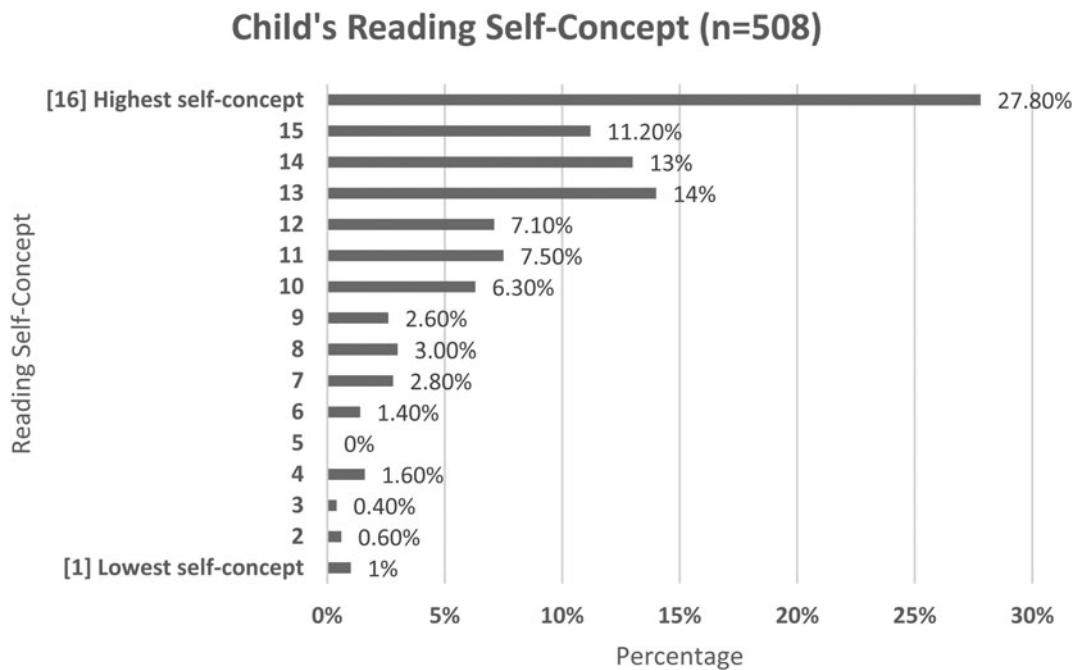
Child's Reading Self-Concept (n=508)

Reading Self-Concept

| Reading Self-Concept | Percentage |
|---|---|
| [16] Highest self-concept | 27.80% |
| 15 | 11.20% |
| 14 | 13% |
| 13 | 14% |
| 12 | 7.10% |
| 11 | 7.50% |
| 10 | 6.30% |
| 9 | 2.60% |
| 8 | 3.00% |
| 7 | 2.80% |
| 6 | 1.40% |
| 5 | 0% |
| 4 | 1.60% |
| 3 | 0.40% |
| 2 | 0.60% |
| [1] Lowest self-concept | 1% |

0% 5% 10% 15% 20% 25% 30%

Percentage